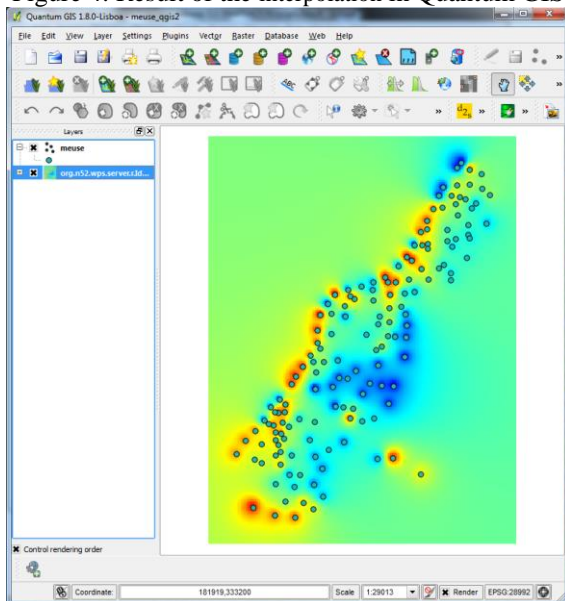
Figure 7: Result of the interpolation in Quantum GIS

Quantum GIS 1.8.0-Lisboa - meuse_qgis2

File Edit View Layer Settings Plugins Vector Raster Database Web Help

Layers

meuse

org.n52.wps.server.r.id...

Control rendering order

Coordinate: 181919,333200 Scale 1:29013 Render EPSG:28992